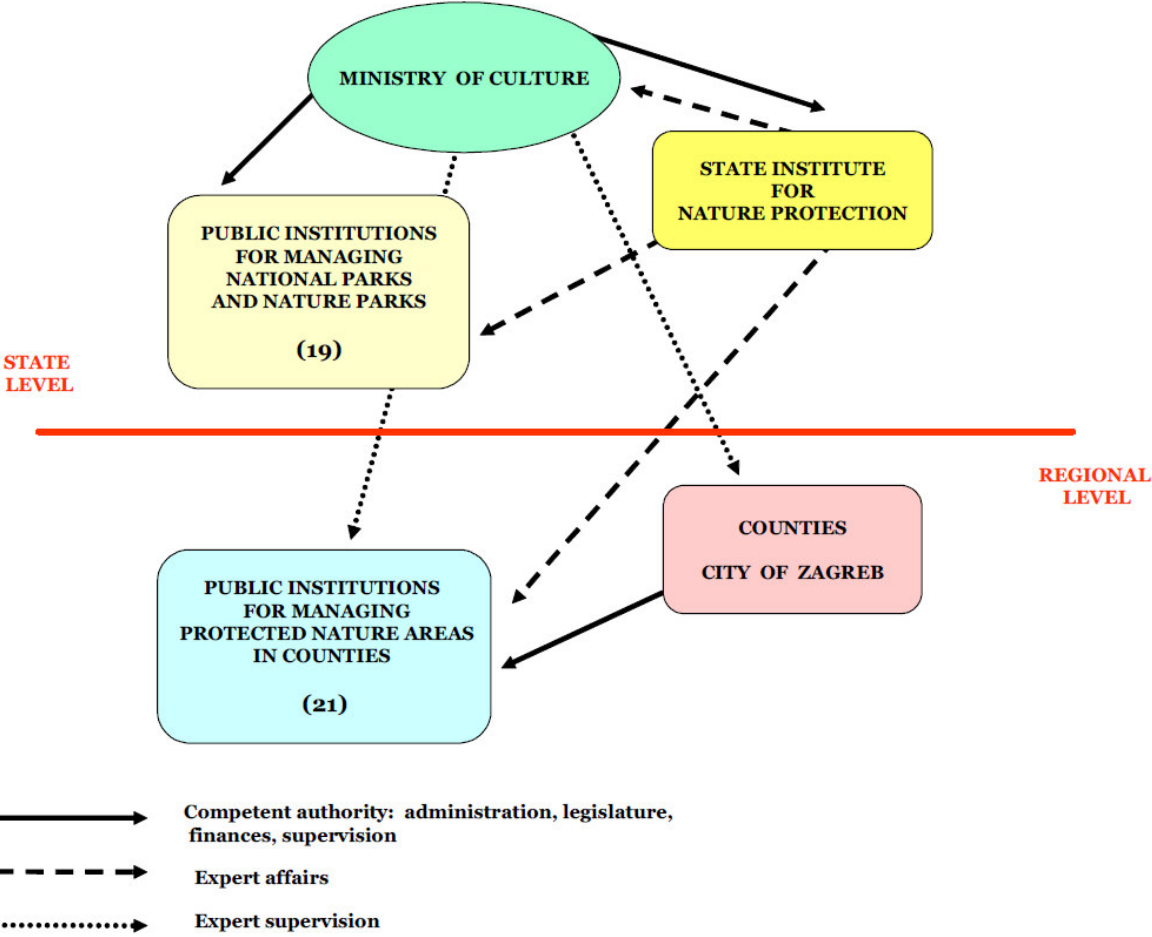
MINISTRY OF CULTURE

STATE INSTITUTE FOR NATURE PROTECTION

PUBLIC INSTITUTIONS FOR MANAGING NATIONAL PARKS AND NATURE PARKS

(19)

STATE LEVEL

REGIONAL LEVEL

COUNTIES

CITY OF ZAGREB

PUBLIC INSTITUTIONS FOR MANAGING PROTECTED NATURE AREAS IN COUNTIES

(21)

Competent authority: administration, legislature, finances, supervision

Expert affairs

Expert supervision